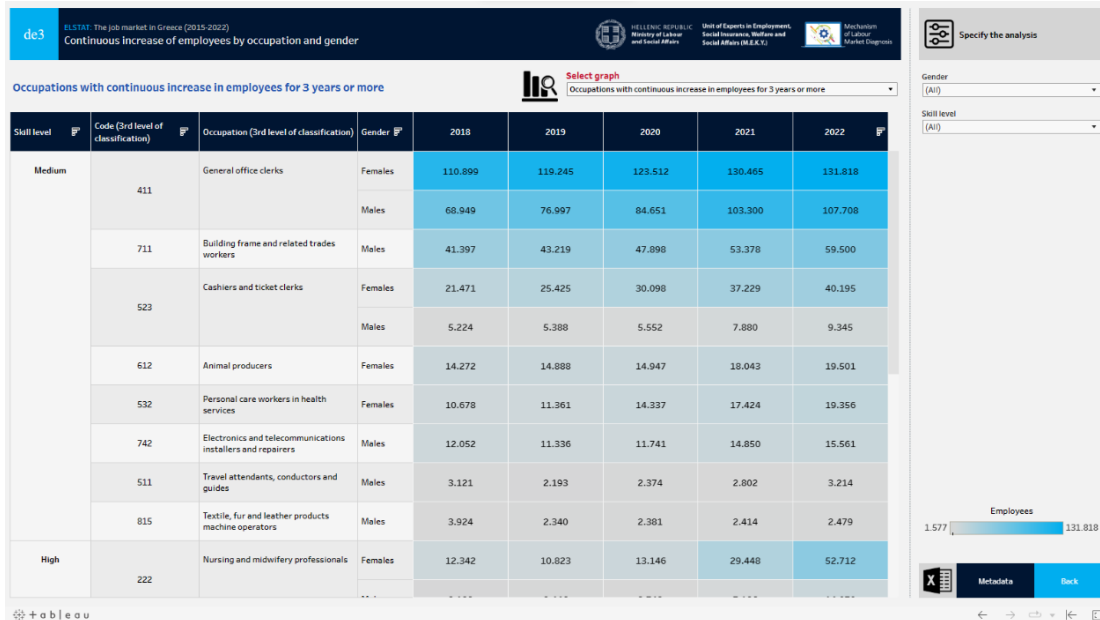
de3

ELSTAT: The job market in Greece (2015-2022)
Continuous increase of employees by occupation and gender

HELLENIC REPUBLIC
Ministry of Labour and Social Affairs

Unit of Experts in Employment, Social Insurance, Welfare and Social Affairs (M.E.K.Y.)

Mechanism of Labour Market Diagnosis

Specify the analysis

Occupations with continuous increase in employees for 3 years or more

Select graph
Occupations with continuous increase in employees for 3 years or more

Gender
(All)

Skill level
(All)

| Skill level | Code (3rd level of classification) | Occupation (3rd level of classification) | Gender | 2018 | 2019 | 2020 | 2021 | 2022 |
|---|---|---|---|---|---|---|---|---|
| Medium | 411 | General office clerks | Females | 110.899 | 119.245 | 123.512 | 130.465 | 131.818 |
| | | | Males | 68.949 | 76.997 | 84.651 | 103.300 | 107.708 |
| | 711 | Building frame and related trades workers | Males | 41.397 | 43.219 | 47.898 | 53.378 | 59.500 |
| | 523 | Cashiers and ticket clerks | Females | 21.471 | 25.425 | 30.098 | 37.229 | 40.195 |
| | | | Males | 5.224 | 5.388 | 5.552 | 7.880 | 9.345 |
| | 612 | Animal producers | Females | 14.272 | 14.888 | 14.947 | 18.043 | 19.501 |
| | 532 | Personal care workers in health services | Females | 10.678 | 11.361 | 14.337 | 17.424 | 19.356 |
| | 742 | Electronics and telecommunications installers and repairers | Males | 12.052 | 11.336 | 11.741 | 14.850 | 15.561 |
| | 511 | Travel attendants, conductors and guides | Males | 3.121 | 2.193 | 2.374 | 2.802 | 3.214 |
| | 815 | Textile, fur and leather products machine operators | Males | 3.924 | 2.340 | 2.381 | 2.414 | 2.479 |
| High | 222 | Nursing and midwifery professionals | Females | 12.342 | 10.823 | 13.146 | 29.448 | 52.712 |
| | | | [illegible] | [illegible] | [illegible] | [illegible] | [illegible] | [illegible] |

Employees
1.577 131.818

Metadata
Back

+ a b | e a u